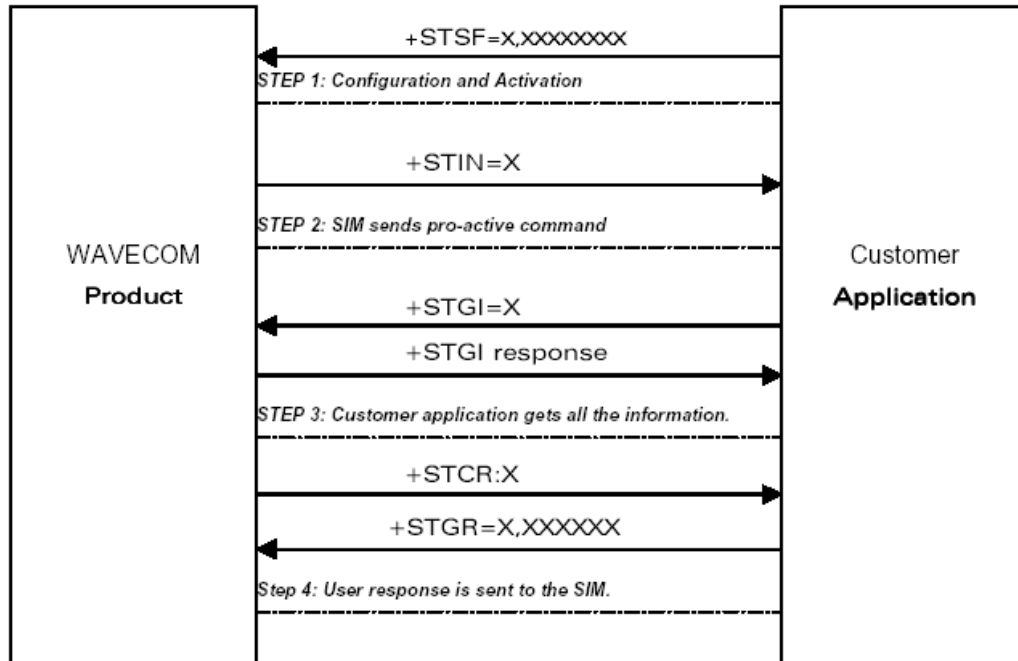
WAVECOM
Product

+STSF=X,XXXXXXXX

STEP 1: Configuration and Activation

+STIN=X

STEP 2: SIM sends pro-active command

+STGI=X

+STGI response

STEP 3: Customer application gets all the information.

+STCR:X

+STGR=X,XXXXXX

Step 4: User response is sent to the SIM.

Customer
Application